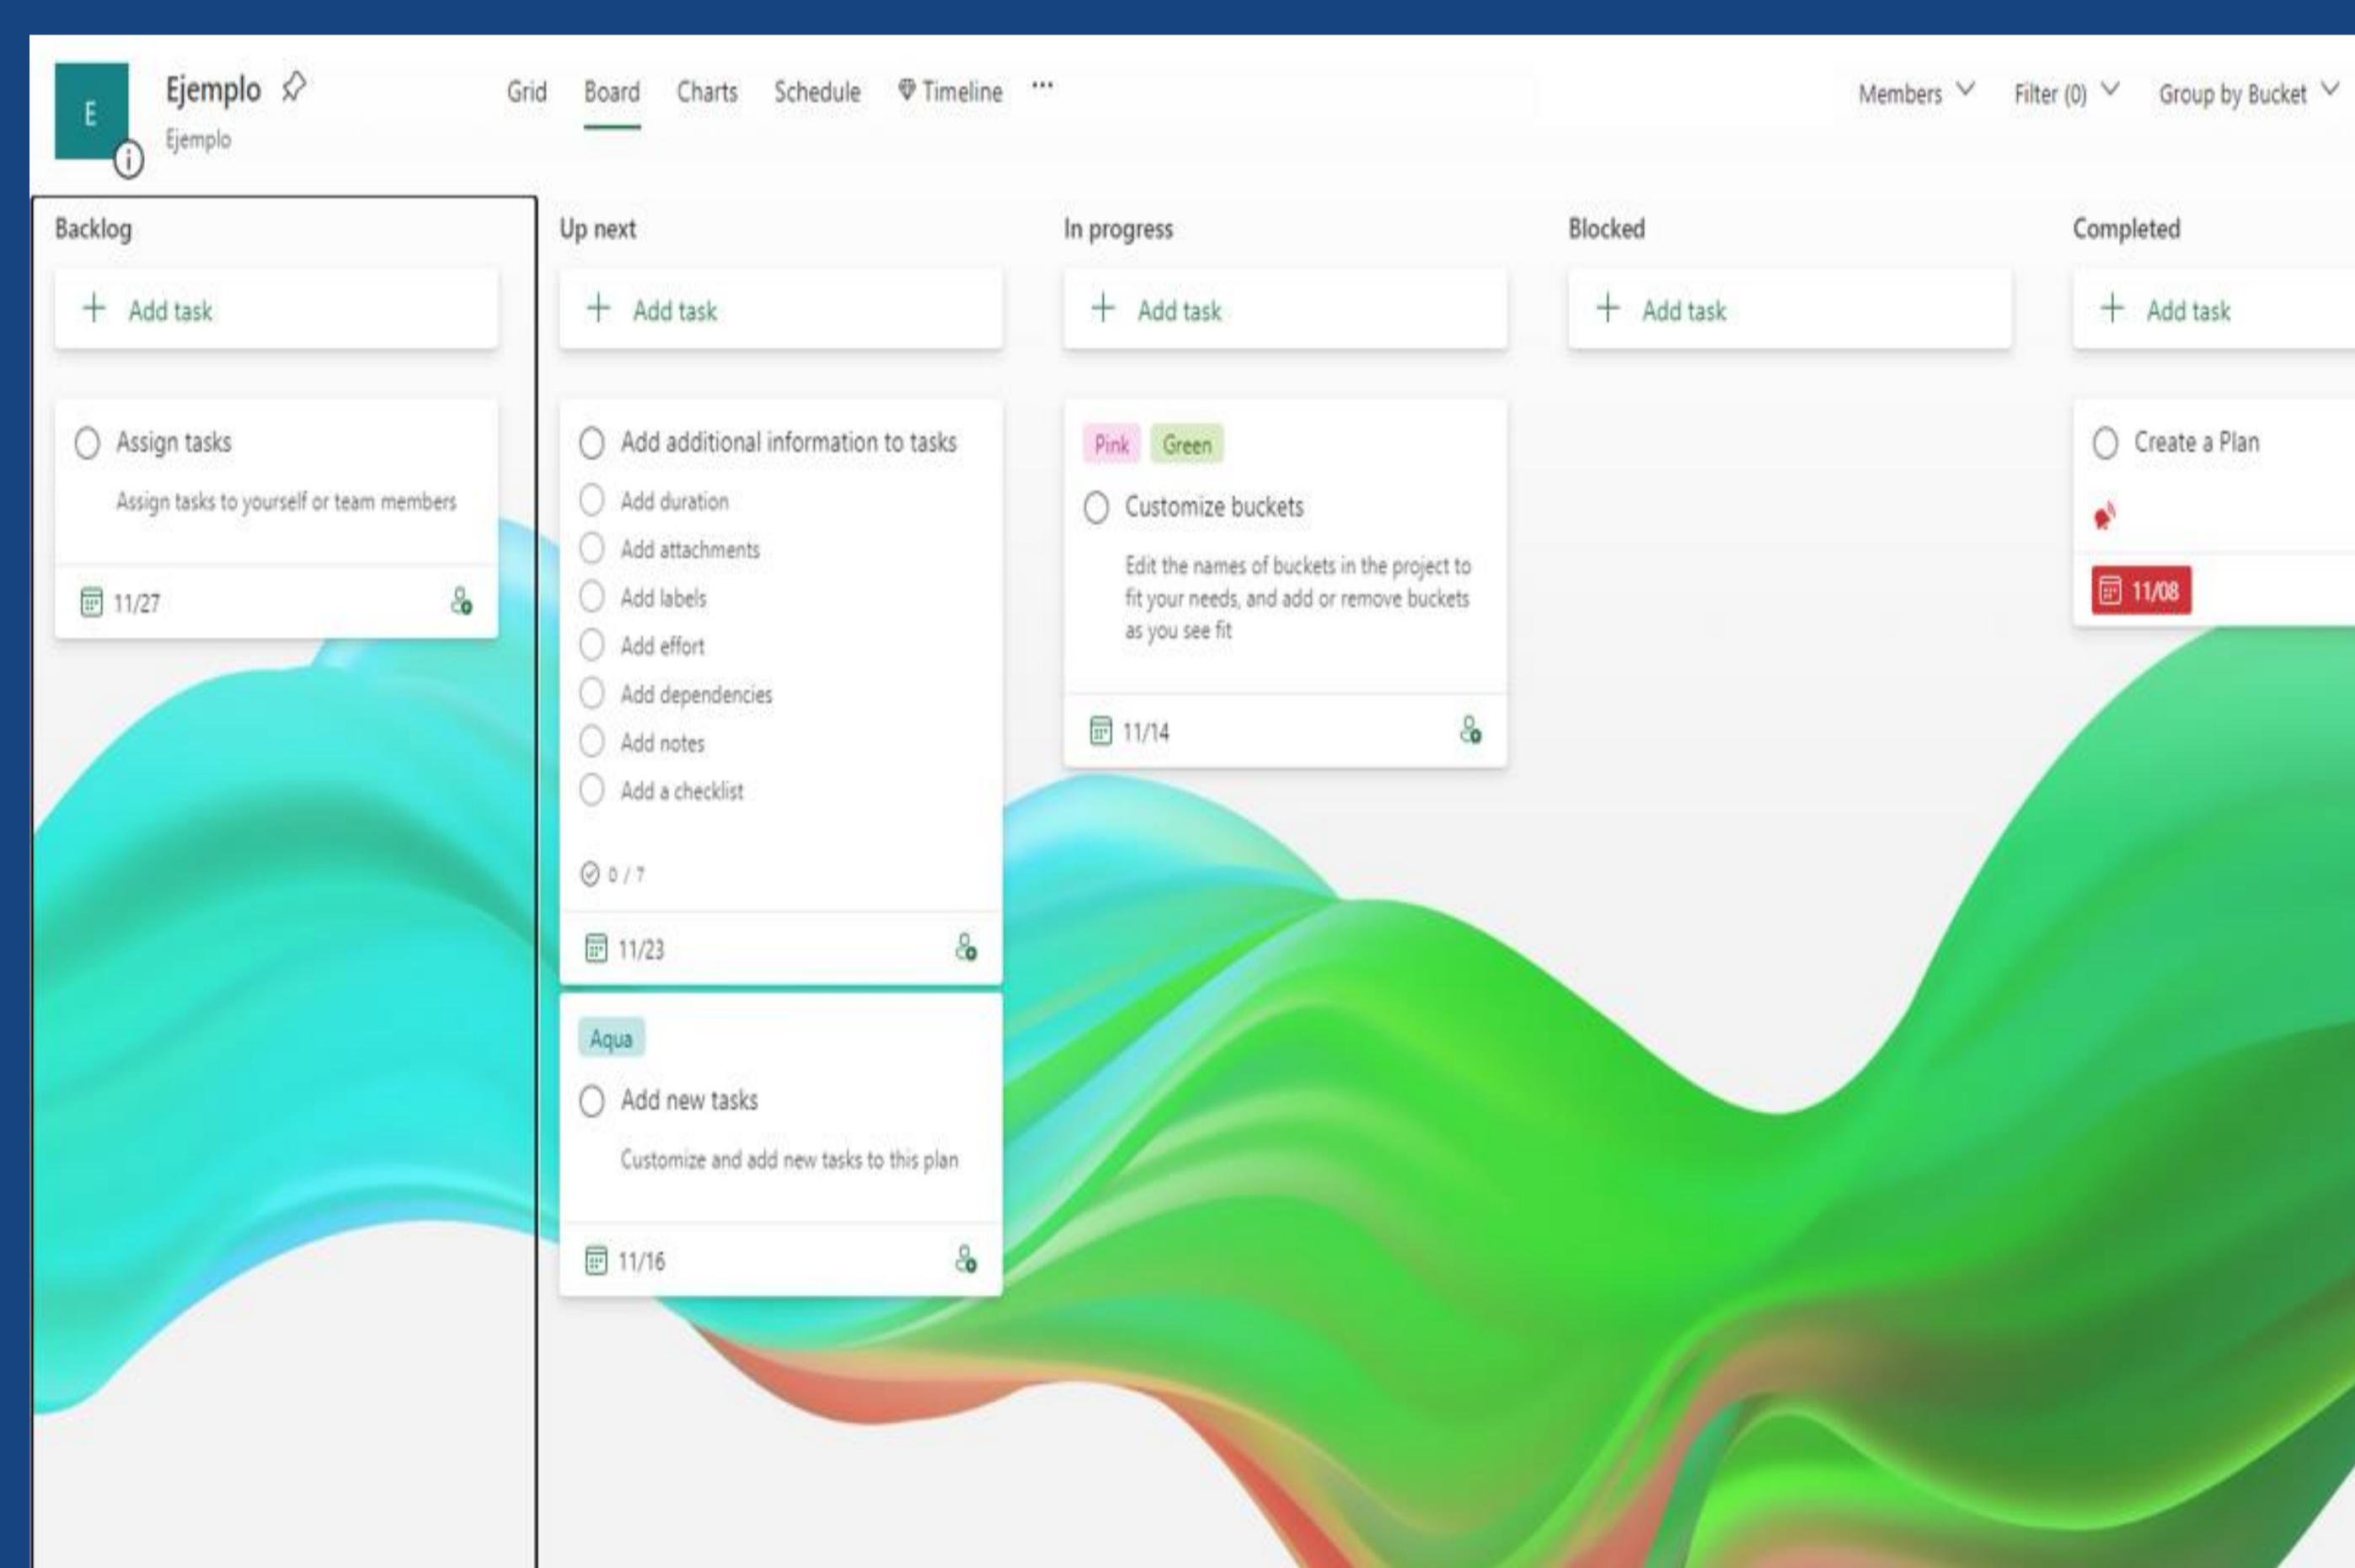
E

Ejemplo
Ejemplo

Grid Board Charts Schedule Timeline ···

Members Filter (0) Group by Bucket

Backlog

+ Add task

Assign tasks

Assign tasks to yourself or team members

11/27

Up next

+ Add task

Add additional information to tasks

Add duration

Add attachments

Add labels

Add effort

Add dependencies

Add notes

Add a checklist

0 / 7

11/23

Aqua

Add new tasks

Customize and add new tasks to this plan

11/16

In progress

+ Add task

Pink Green

Customize buckets

Edit the names of buckets in the project to fit your needs, and add or remove buckets as you see fit

11/14

Blocked

+ Add task

Completed

+ Add task

Create a Plan

11/08